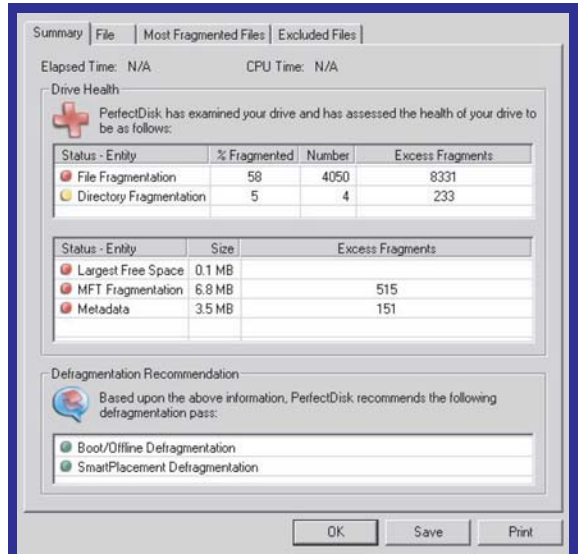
Summary | File | Most Fragmented Files | Excluded Files

Elapsed Time: N/A CPU Time: N/A

Drive Health

PerfectDisk has examined your drive and has assessed the health of your drive to be as follows:

| Status - Entity | % Fragmented | Number | Excess Fragments |
|---|---|---|---|
| File Fragmentation | 58 | 4050 | 8331 |
| Directory Fragmentation | 5 | 4 | 233 |

| Status - Entity | Size | Excess Fragments |
|---|---|---|
| Largest Free Space | 0.1 MB | |
| MFT Fragmentation | 6.8 MB | 515 |
| Metadata | 3.5 MB | 151 |

Defragmentation Recommendation

Based upon the above information, PerfectDisk recommends the following defragmentation pass:

Boot/Offline Defragmentation
SmartPlacement Defragmentation

OK Save Print